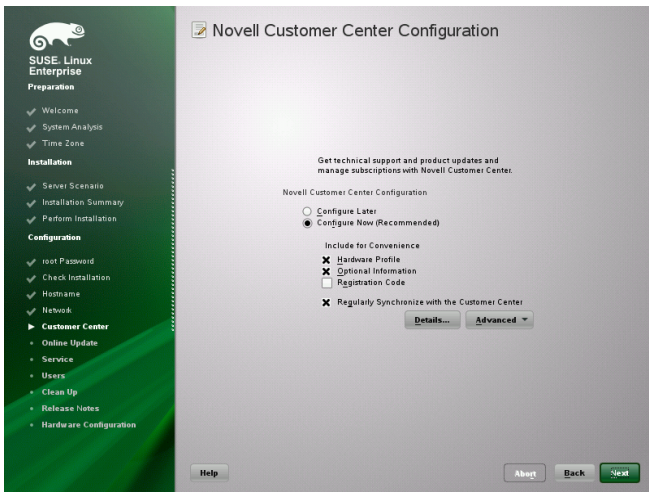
SUSE. Linux Enterprise

Preparation

Welcome
System Analysis
Time Zone

Installation

Server Scenario
Installation Summary
Perform Installation

Configuration

root Password
Check Installation
Hostname
Network
Customer Center
Online Update
Service
Users
Clean Up
Release Notes
Hardware Configuration

Novell Customer Center Configuration

Get technical support and product updates and manage subscriptions with Novell Customer Center.

Novell Customer Center Configuration

Configure Later
Configure Now (Recommended)

Include for Convenience

Hardware Profile
Optional Information
Registration Code

Regularly Synchronize with the Customer Center

Details...
Advanced

Help
Abort
Back
Next